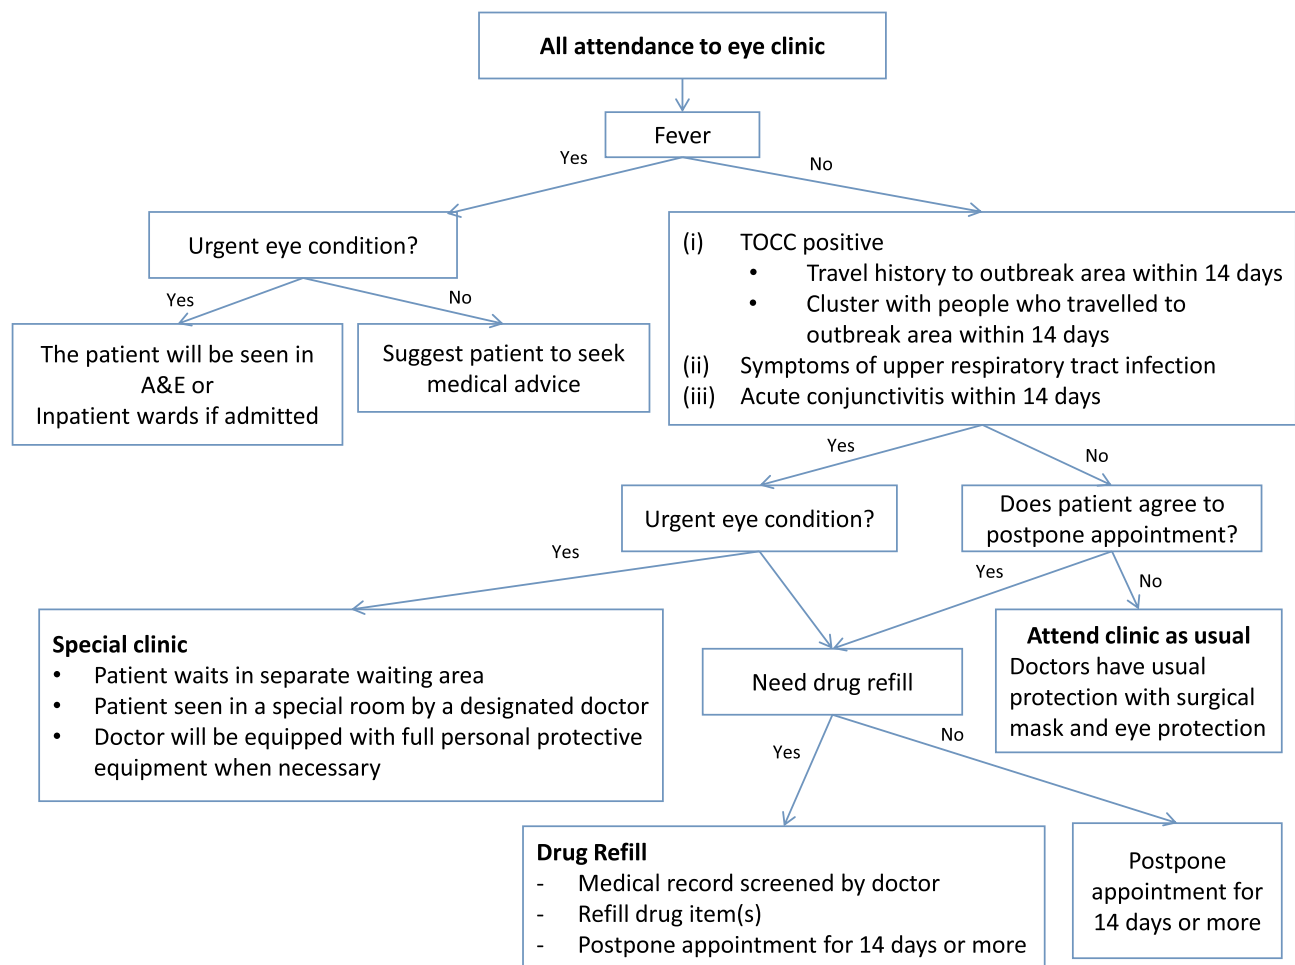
All attendance to eye clinic

Fever

Yes

No

Urgent eye condition?

Yes

No

The patient will be seen in A&E or Inpatient wards if admitted

Suggest patient to seek medical advice

(i) TOCC positive
• Travel history to outbreak area within 14 days
• Cluster with people who travelled to outbreak area within 14 days
(ii) Symptoms of upper respiratory tract infection
(iii) Acute conjunctivitis within 14 days

Yes

No

Urgent eye condition?

Does patient agree to postpone appointment?

Yes

Yes

No

Special clinic
• Patient waits in separate waiting area
• Patient seen in a special room by a designated doctor
• Doctor will be equipped with full personal protective equipment when necessary

Need drug refill

Attend clinic as usual
Doctors have usual protection with surgical mask and eye protection

Yes

No

Drug Refill
- Medical record screened by doctor
- Refill drug item(s)
- Postpone appointment for 14 days or more

Postpone appointment for 14 days or more